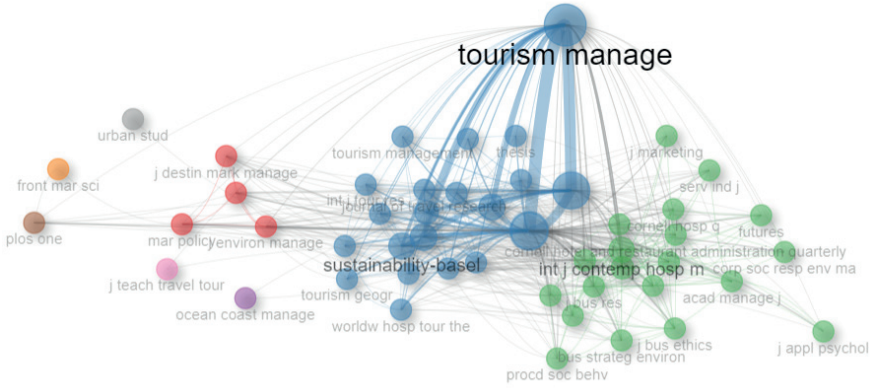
tourism manage

urban stud

front mar sci

plos one

j destin mark manage

mar policy

environ manage

j teach travel tour

ocean coast manage

tourism management

thesis

int j tour res

journal of travel research

sustainability-basel

tourism geogr

worldw hosp tour the

j marketing

serv ind j

cornell hosp q

futures

cornell hotel and restaurant administration quarterly

int j contemp hosp m

corp soc resp env ma

j bus res

acad manage j

j bus ethics

bus strateg environ

j appl psychol

procd soc behv